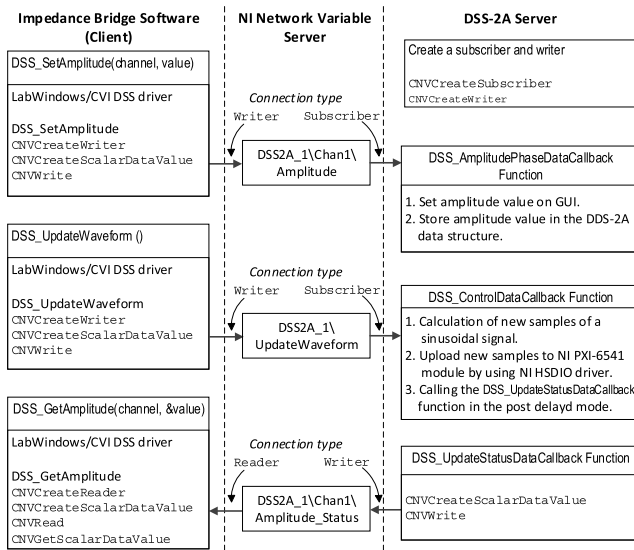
Impedance Bridge Software (Client)

NI Network Variable Server

DSS-2A Server

DSS_SetAmplitude(channel, value)

LabWindows/CVI DSS driver

DSS_SetAmplitude
CNVCreateWriter
CNVCreateScalarDataValue
CNVWrite

Create a subscriber and writer

CNVCreateSubscriber
CNVCreateWriter

Connection type

Writer

Subscriber

DSS2A_1\Chan1\ Amplitude

DSS_AmplitudePhaseDataCallback Function

1. Set amplitude value on GUI.
2. Store amplitude value in the DDS-2A data structure.

DSS_UpdateWaveform ()

LabWindows/CVI DSS driver

DSS_UpdateWaveform
CNVCreateWriter
CNVCreateScalarDataValue
CNVWrite

Connection type

Writer

Subscriber

DSS2A_1\ UpdateWaveform

DSS_ControlDataCallback Function

1. Calculation of new samples of a sinusoidal signal.
2. Upload new samples to NI PXI-6541 module by using NI HSDIO driver.
3. Calling the DSS_UpdateStatusDataCallback function in the post delayd mode.

DSS_GetAmplitude(channel, &value)

LabWindows/CVI DSS driver

DSS_GetAmplitude
CNVCreateReader
CNVCreateScalarDataValue
CNVRead
CNVGetScalarDataValue

Connection type

Reader

Writer

DSS2A_1\Chan1\ Amplitude_Status

DSS_UpdateStatusDataCallback Function

CNVCreateScalarDataValue
CNVWrite